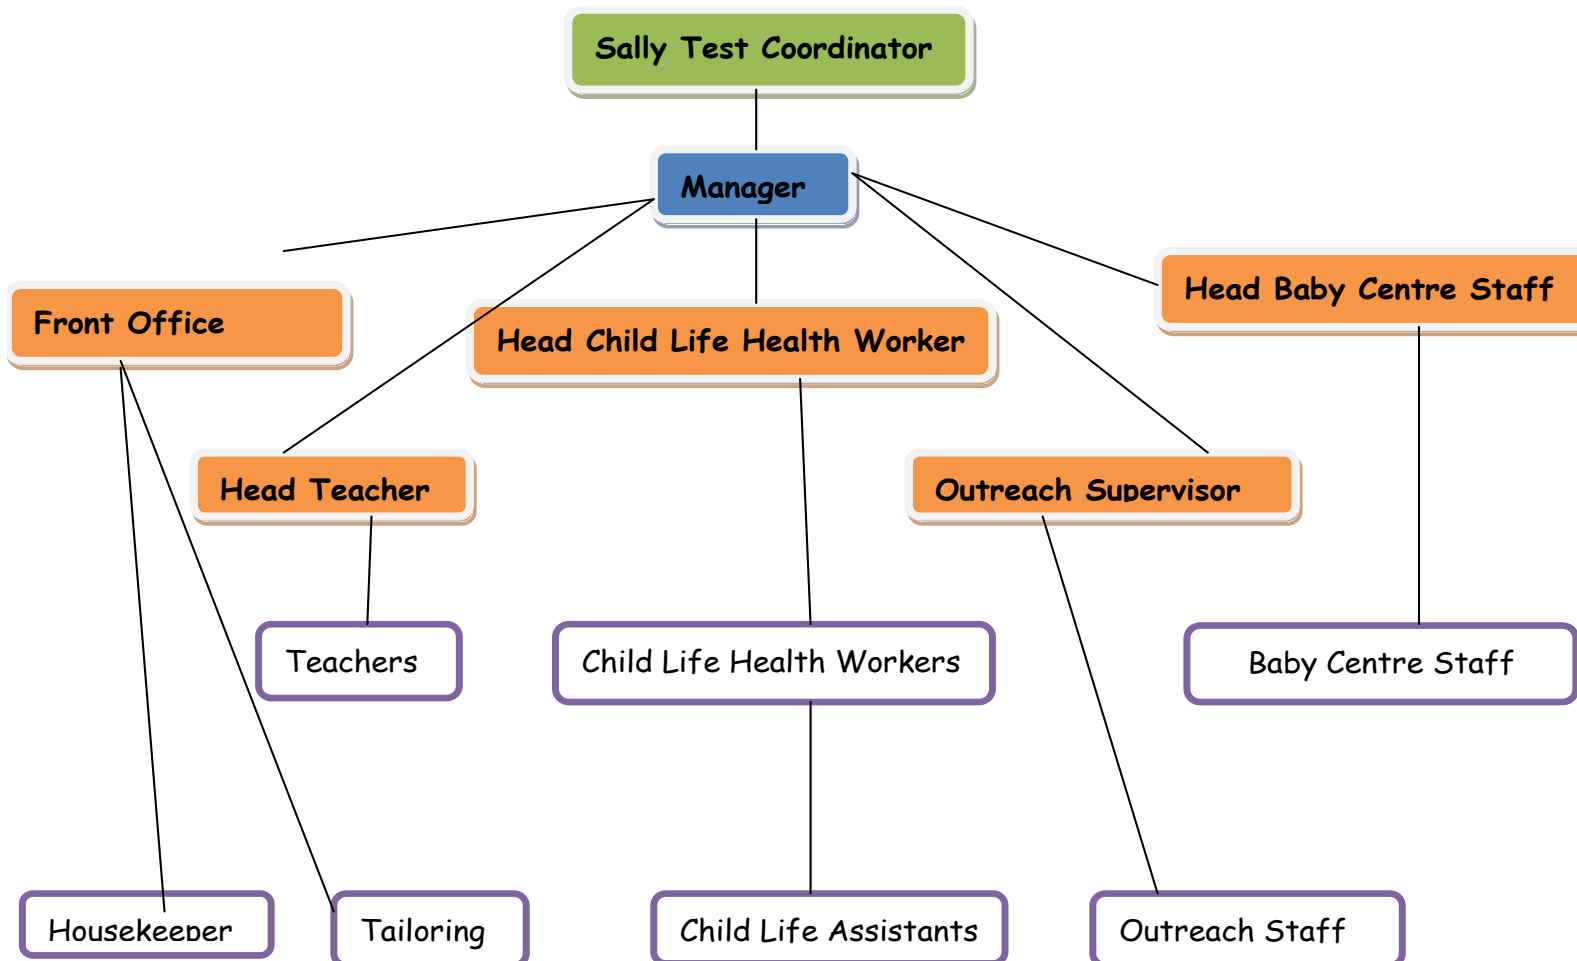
Sally Test Coordinator

Manager

Front Office

Head Child Life Health Worker

Head Baby Centre Staff

Head Teacher

Outreach Supervisor

Teachers

Child Life Health Workers

Baby Centre Staff

Housekeeper

Tailoring

Child Life Assistants

Outreach Staff